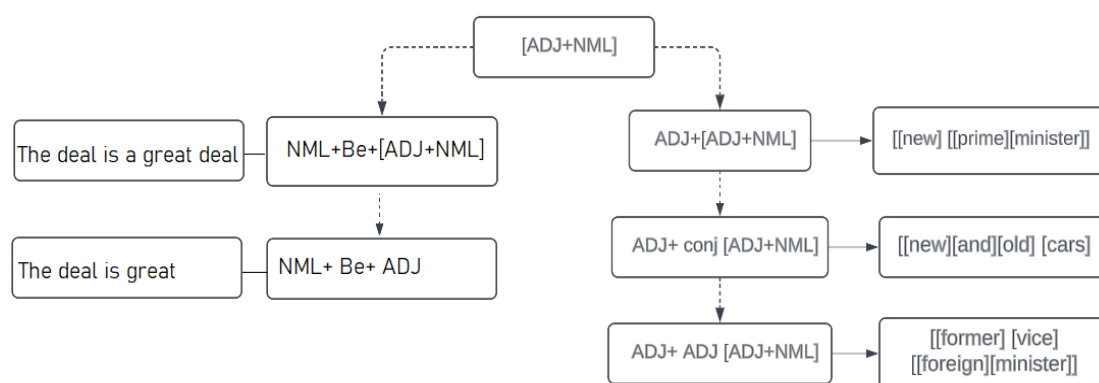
[ADJ+NML]

The deal is a great deal

NML+Be+[ADJ+NML]

The deal is great

NML+ Be+ ADJ

ADJ+[ADJ+NML]

[[new] [[prime][minister]]

ADJ+ conj [ADJ+NML]

[[new][and][old] [cars]

ADJ+ ADJ [ADJ+NML]

[[former] [vice] [[foreign][minister]]